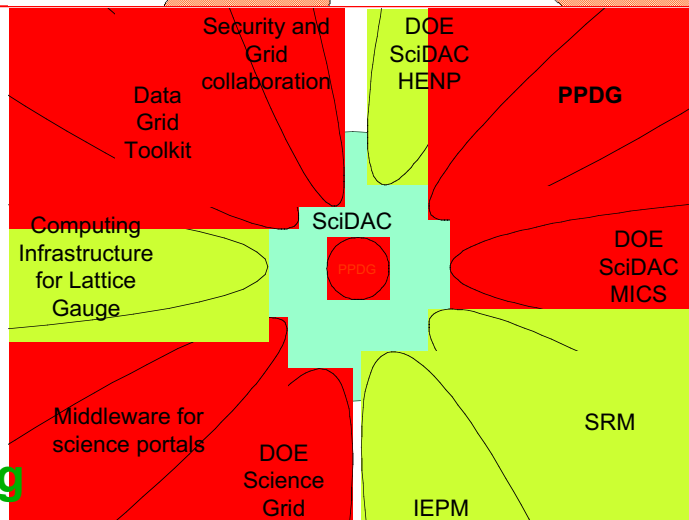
Security and Grid collaboration

DOE SciDAC HENP

PPDG

Data Grid Toolkit

SciDAC

PPDG

Computing Infrastructure for Lattice Gauge

DOE SciDAC MICS

Middleware for science portals

DOE Science Grid

SRM

IEPM

g